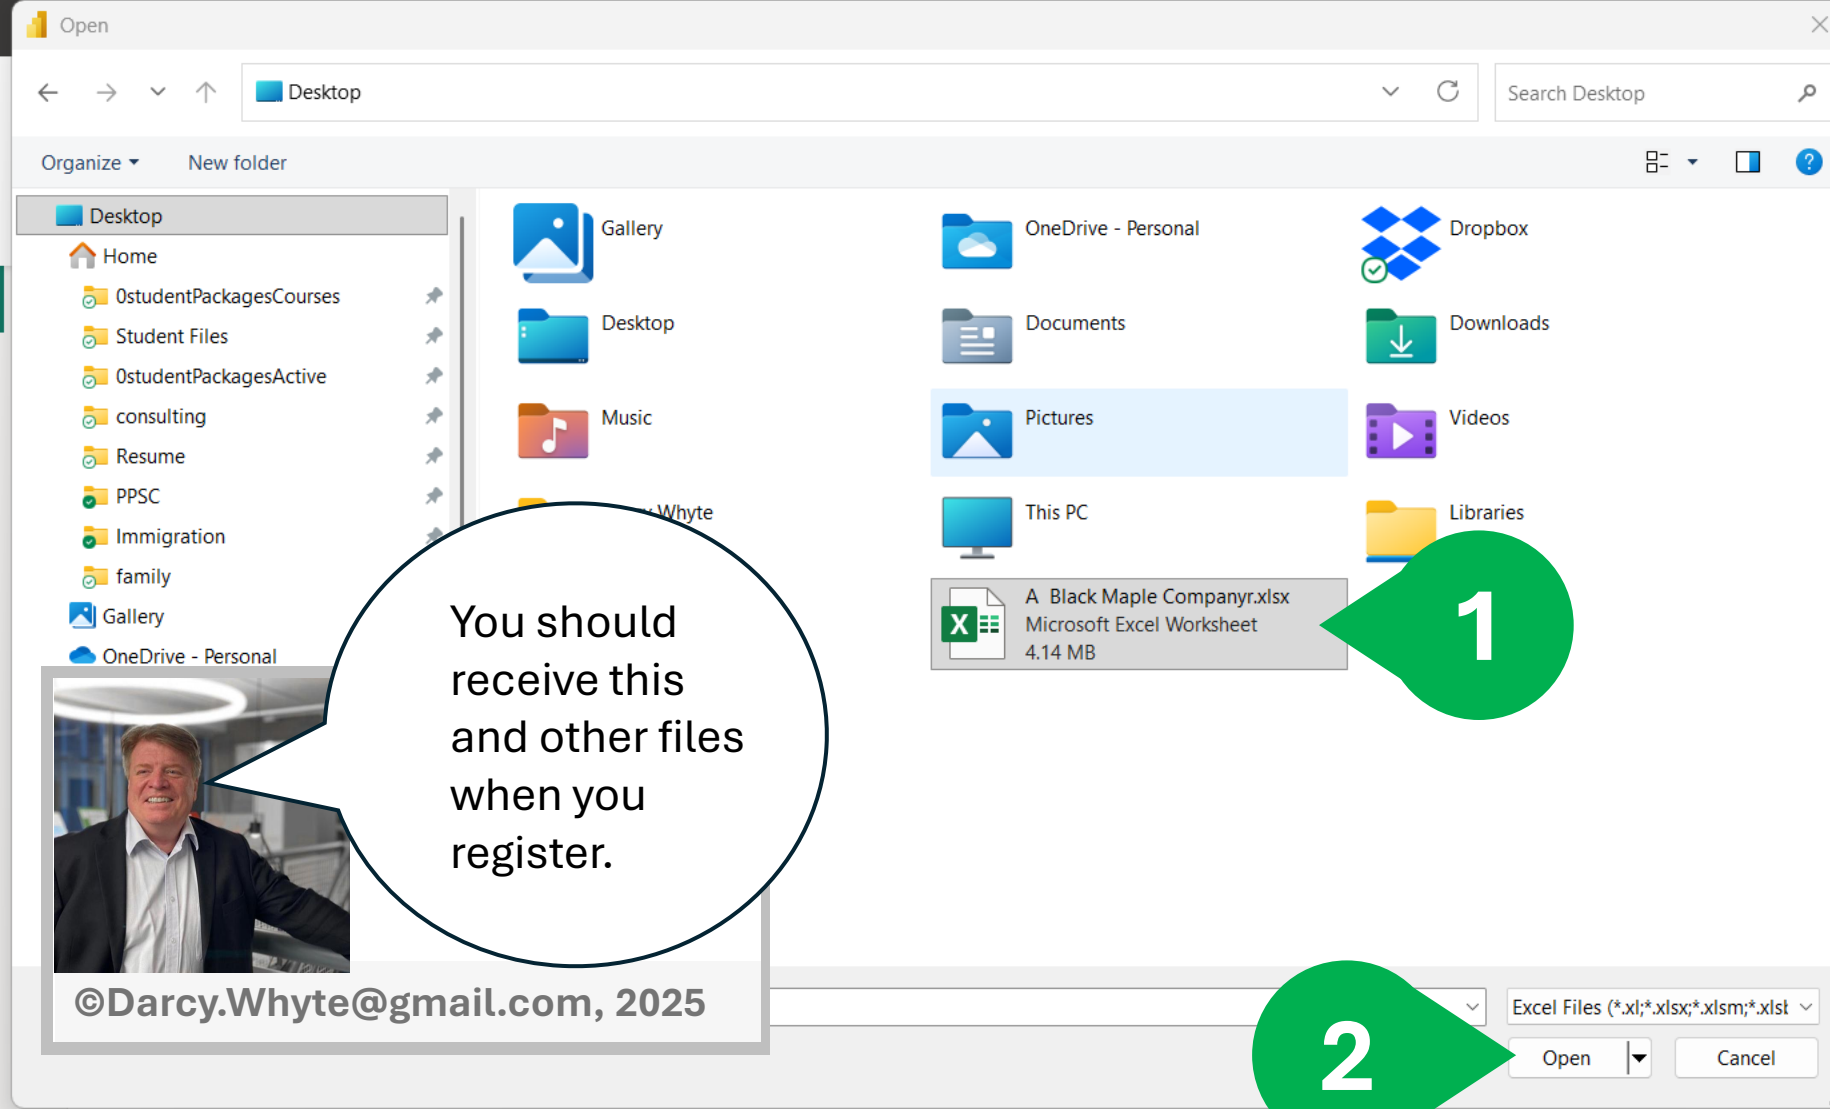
Open

Desktop

Search Desktop

Organize ▾ New folder

Desktop
Home
0studentPackagesCourses
Student Files
0studentPackagesActive
consulting
Resume
PPSC
Immigration
family
Gallery
OneDrive - Personal

Gallery
OneDrive - Personal
Dropbox
Desktop
Documents
Downloads
Music
Pictures
Videos
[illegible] Whyte
This PC
Libraries

A Black Maple Companyr.xlsx
Microsoft Excel Worksheet
4.14 MB

1

You should receive this and other files when you register.

©Darcy.Whyte@gmail.com, 2025

Excel Files (*.xl;*.xlsx;*.xlsm;*.xlsb

2

Open

Cancel